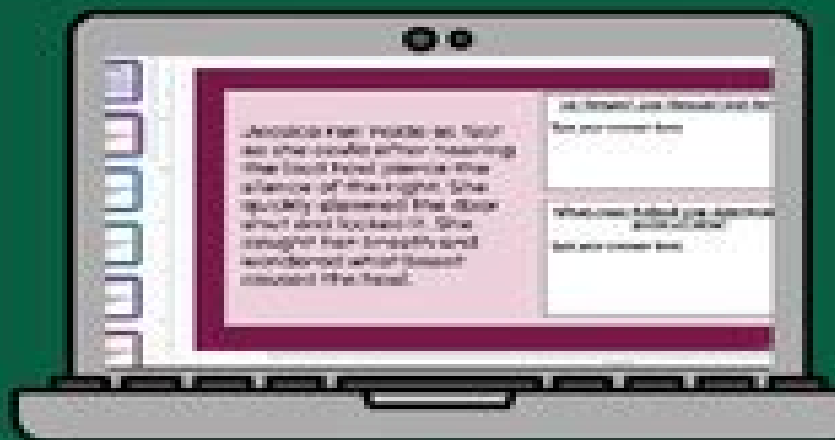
Jessica ran inside as fast as she could after hearing the loud howl pierce the silence of the night. She quickly slammed the door shut and locked it. She caught her breath and wondered what beast caused the howl.

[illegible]

Type your answer here.

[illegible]

Type your answer here.